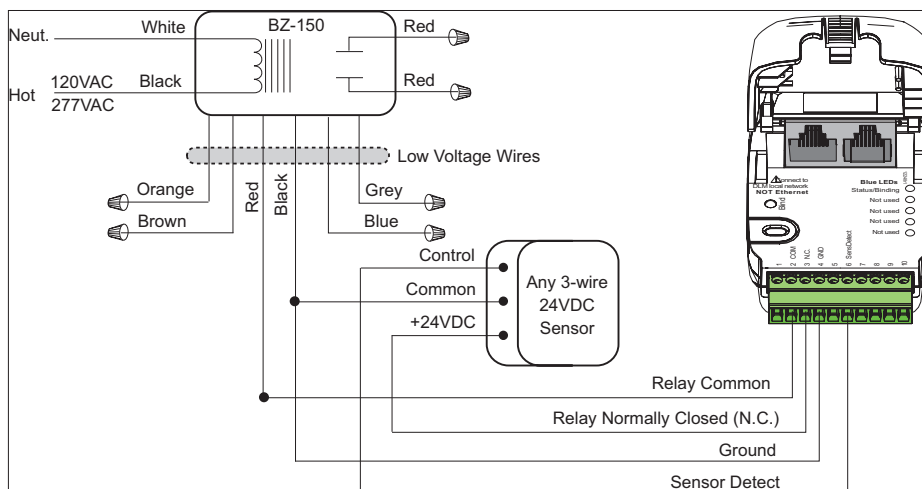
Neut.
White
BZ-150
Red
Hot
120VAC
277VAC
Black
Red
Low Voltage Wires
Orange
Brown
Red
Black
Grey
Blue
Control
Common
+24VDC
Any 3-wire 24VDC Sensor
Connect to DLM local network NOT Ethernet
Blue LEDs
Status/Binding
Not used
Not used
Not used
Not used
1
2 COM
3 N.C.
4 GND
5
6 SensDetect
7
8
9
10
Relay Common
Relay Normally Closed (N.C.)
Ground
Sensor Detect